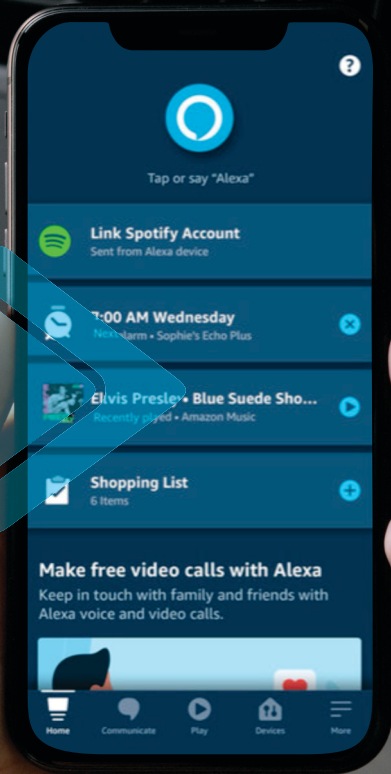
?

Tap or say "Alexa"

Link Spotify Account
Sent from Alexa device

7:00 AM Wednesday
Next alarm • Sophie's Echo Plus

Elvis Presley • Blue Suede Sho...
Recently played • Amazon Music

Shopping List
6 Items

Make free video calls with Alexa
Keep in touch with family and friends with Alexa voice and video calls.

Home Communicate Play Devices More